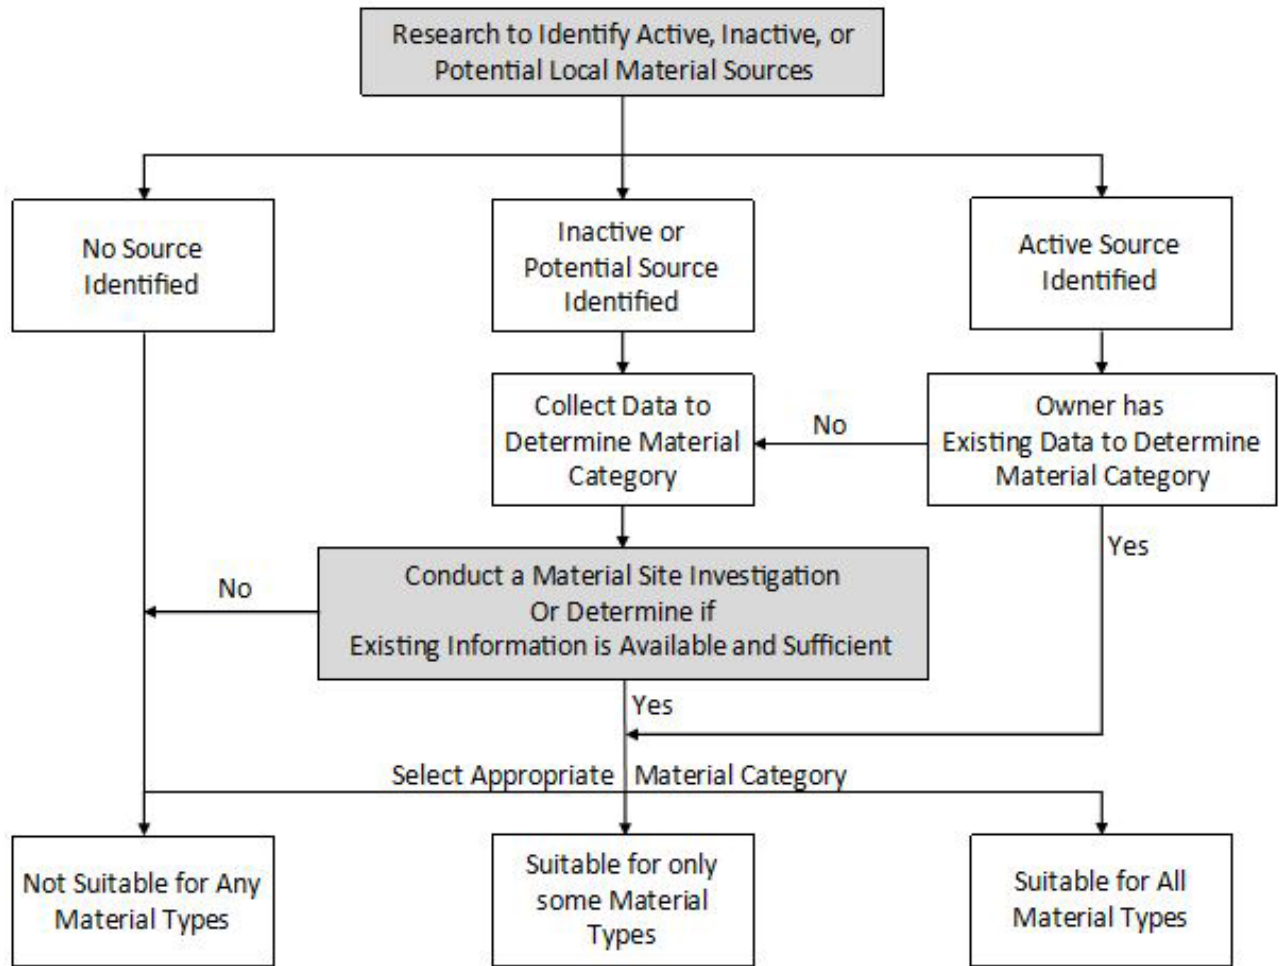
Research to Identify Active, Inactive, or Potential Local Material Sources

No Source Identified

Inactive or Potential Source Identified

Active Source Identified

Collect Data to Determine Material Category

No

Owner has Existing Data to Determine Material Category

Yes

No

Conduct a Material Site Investigation Or Determine if Existing Information is Available and Sufficient

Yes

Select Appropriate Material Category

Not Suitable for Any Material Types

Suitable for only some Material Types

Suitable for All Material Types